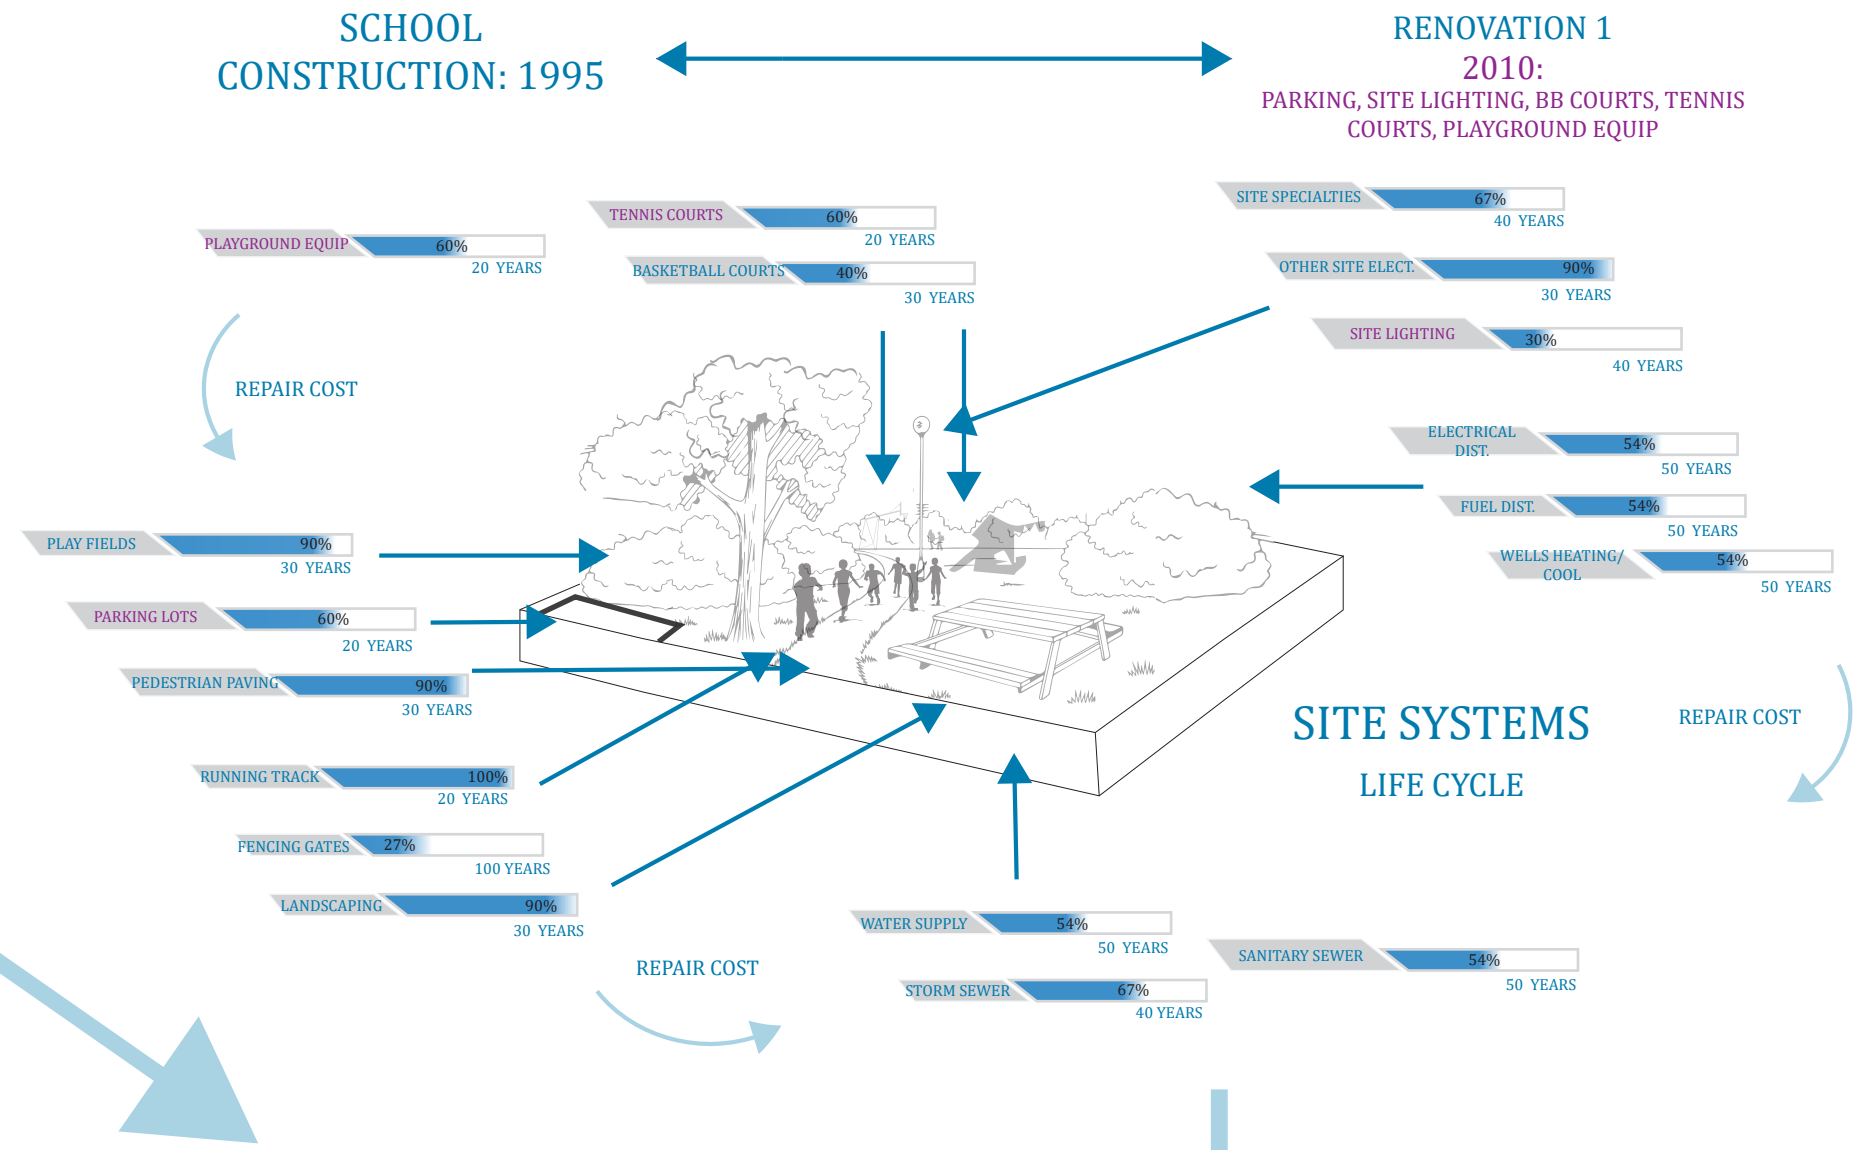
SCHOOL CONSTRUCTION: 1995

RENOVATION 1
2010:
PARKING, SITE LIGHTING, BB COURTS, TENNIS COURTS, PLAYGROUND EQUIP

PLAYGROUND EQUIP 60%
20 YEARS

TENNIS COURTS 60%
20 YEARS

BASKETBALL COURTS 40%
30 YEARS

SITE SPECIALTIES 67%
40 YEARS

OTHER SITE ELECT. 90%
30 YEARS

SITE LIGHTING 30%
40 YEARS

REPAIR COST

ELECTRICAL DIST. 54%
50 YEARS

FUEL DIST. 54%
50 YEARS

WELLS HEATING/ COOL 54%
50 YEARS

PLAY FIELDS 90%
30 YEARS

PARKING LOTS 60%
20 YEARS

PEDESTRIAN PAVING 90%
30 YEARS

RUNNING TRACK 100%
20 YEARS

FENCING GATES 27%
100 YEARS

LANDSCAPING 90%
30 YEARS

SITE SYSTEMS
LIFE CYCLE

REPAIR COST

REPAIR COST

WATER SUPPLY 54%
50 YEARS

SANITARY SEWER 54%
50 YEARS

STORM SEWER 67%
40 YEARS